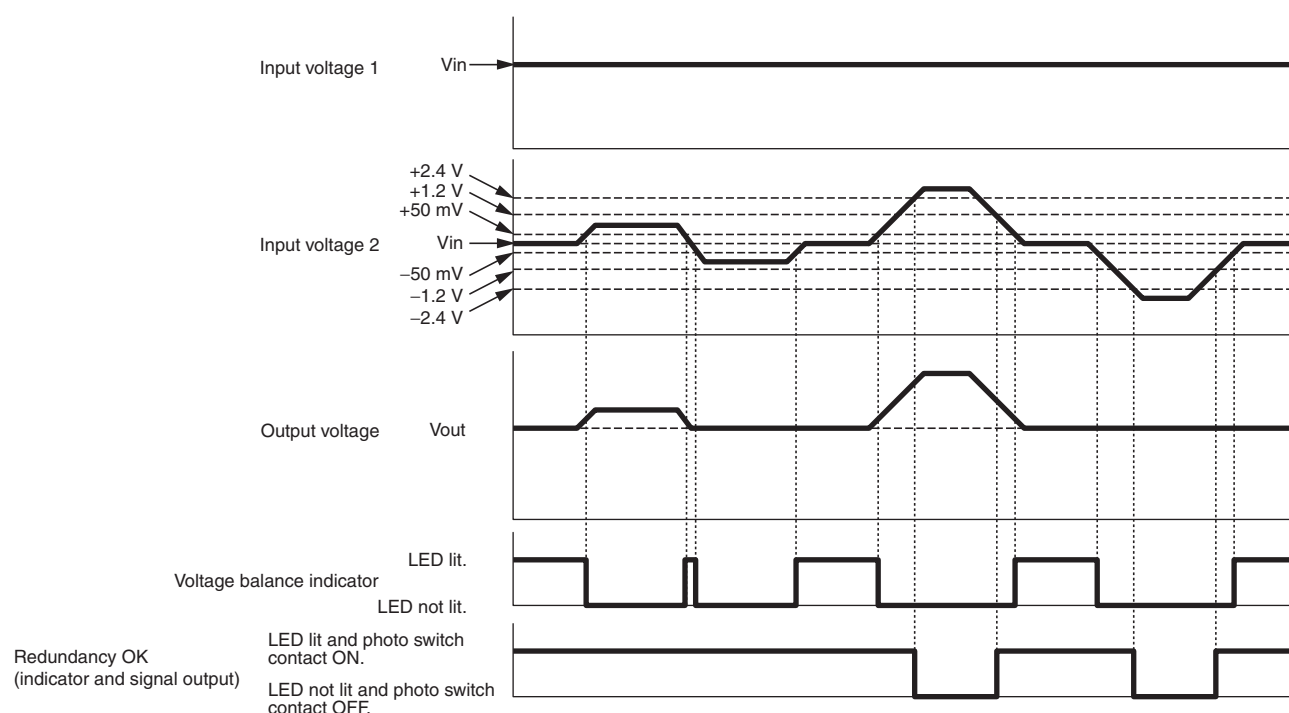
Input voltage 1
Vin

+2.4 V
+1.2 V
+50 mV
Input voltage 2
Vin
−50 mV
−1.2 V
−2.4 V

Output voltage
Vout

LED lit.
Voltage balance indicator
LED not lit.

Redundancy OK (indicator and signal output)
LED lit and photo switch contact ON.
LED not lit and photo switch contact OFF.